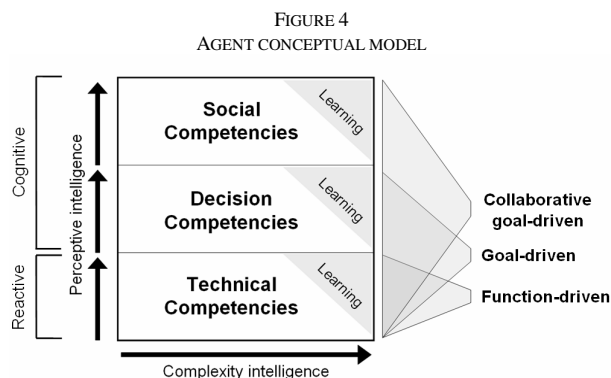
FIGURE 4
AGENT CONCEPTUAL MODEL

Cognitive

Reactive

Perceptive intelligence

Social Competencies

Learning

Decision Competencies

Learning

Technical Competencies

Learning

Collaborative goal-driven

Goal-driven

Function-driven

Complexity intelligence